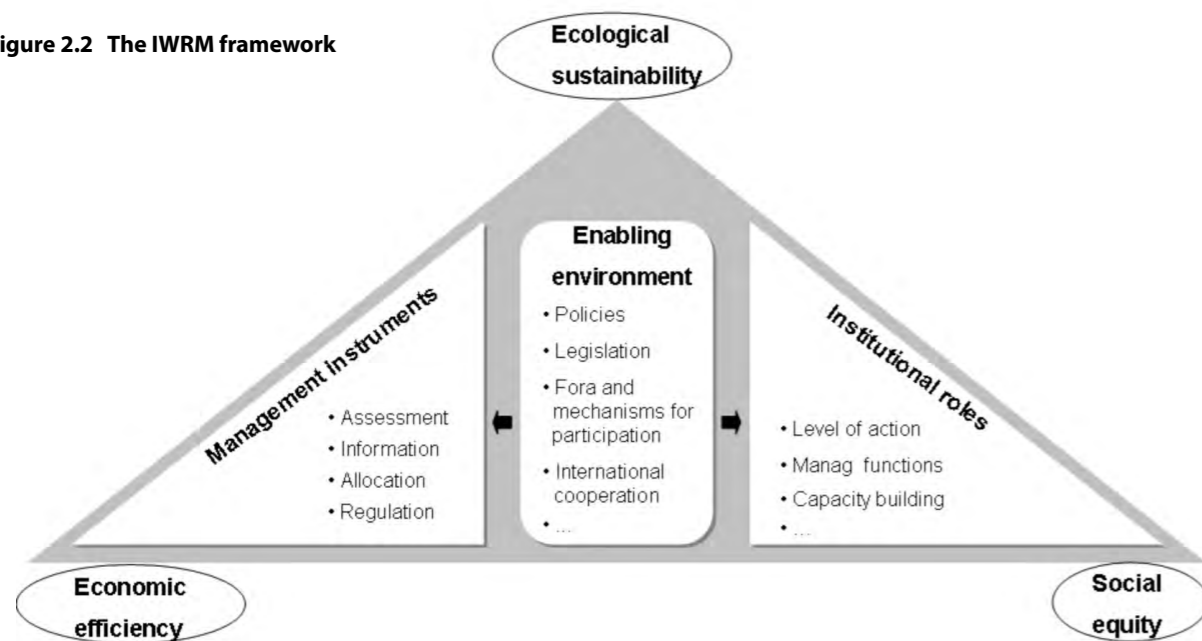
igure 2.2 The IWRM framework

Ecological sustainability

Management instruments

• Assessment
• Information
• Allocation
• Regulation

Enabling environment

• Policies
• Legislation
• Fora and mechanisms for participation
• International cooperation
• ...

Institutional roles

• Level of action
• Manag functions
• Capacity building
• ...

Economic efficiency

Social equity